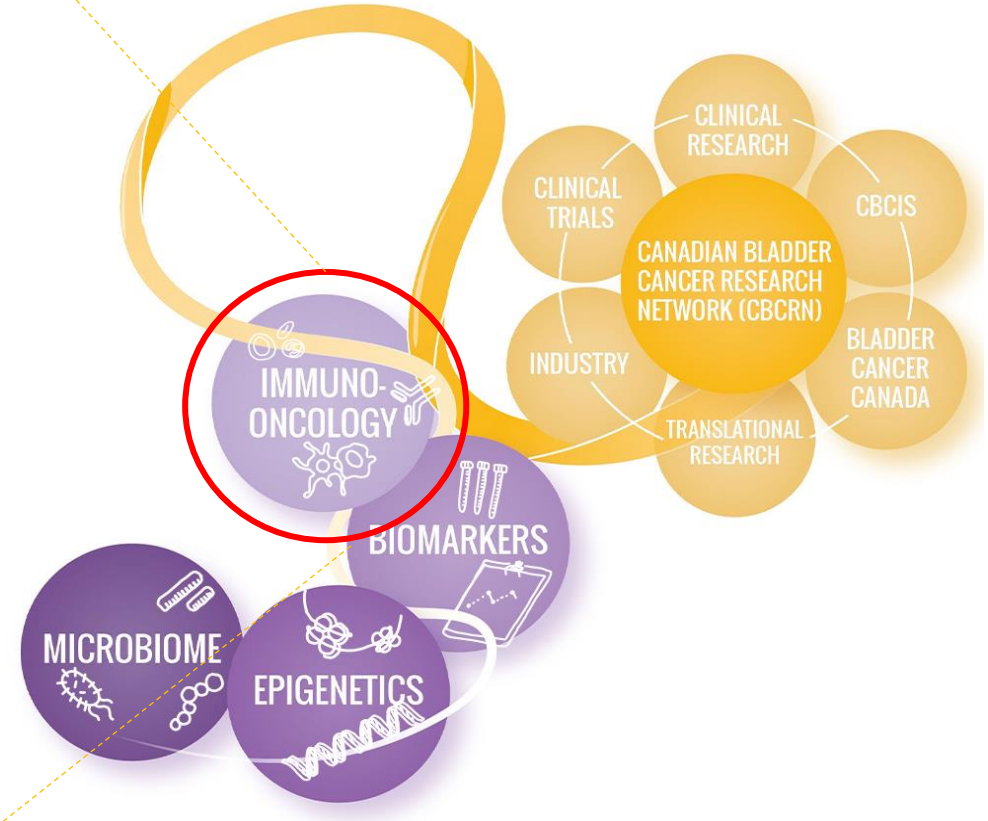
CLINICAL RESEARCH

CLINICAL TRIALS

CBCIS

CANADIAN BLADDER CANCER RESEARCH NETWORK (CBCRN)

INDUSTRY

BLADDER CANCER CANADA

TRANSLATIONAL RESEARCH

IMMUNO-ONCOLOGY

BIOMARKERS

MICROBIOME

EPIGENETICS